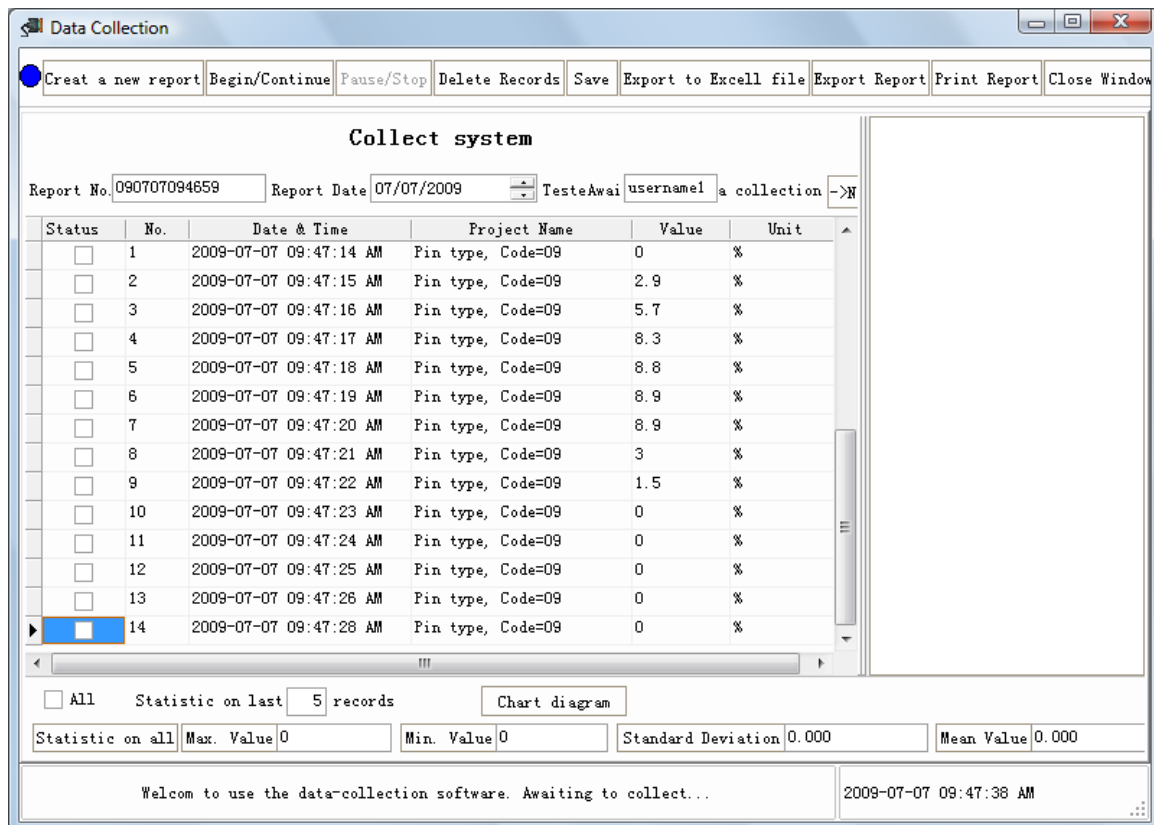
Data Collection

Creat a new report | Begin/Continue | Pause/Stop | Delete Records | Save | Export to Excell file | Export Report | Print Report | Close Window

Collect system

Report No. 090707094659 Report Date 07/07/2009 TesteAwai username1 a collection ->N

| Status | No. | Date & Time | Project Name | Value | Unit |
|---|---|---|---|---|---|
| | 1 | 2009-07-07 09:47:14 AM | Pin type, Code=09 | 0 | % |
| | 2 | 2009-07-07 09:47:15 AM | Pin type, Code=09 | 2.9 | % |
| | 3 | 2009-07-07 09:47:16 AM | Pin type, Code=09 | 5.7 | % |
| | 4 | 2009-07-07 09:47:17 AM | Pin type, Code=09 | 8.3 | % |
| | 5 | 2009-07-07 09:47:18 AM | Pin type, Code=09 | 8.8 | % |
| | 6 | 2009-07-07 09:47:19 AM | Pin type, Code=09 | 8.9 | % |
| | 7 | 2009-07-07 09:47:20 AM | Pin type, Code=09 | 8.9 | % |
| | 8 | 2009-07-07 09:47:21 AM | Pin type, Code=09 | 3 | % |
| | 9 | 2009-07-07 09:47:22 AM | Pin type, Code=09 | 1.5 | % |
| | 10 | 2009-07-07 09:47:23 AM | Pin type, Code=09 | 0 | % |
| | 11 | 2009-07-07 09:47:24 AM | Pin type, Code=09 | 0 | % |
| | 12 | 2009-07-07 09:47:25 AM | Pin type, Code=09 | 0 | % |
| | 13 | 2009-07-07 09:47:26 AM | Pin type, Code=09 | 0 | % |
| | 14 | 2009-07-07 09:47:28 AM | Pin type, Code=09 | 0 | % |

All Statistic on last 5 records Chart diagram

Statistic on all Max. Value 0 Min. Value 0 Standard Deviation 0.000 Mean Value 0.000

Welcom to use the data-collection software. Awaiting to collect...

2009-07-07 09:47:38 AM